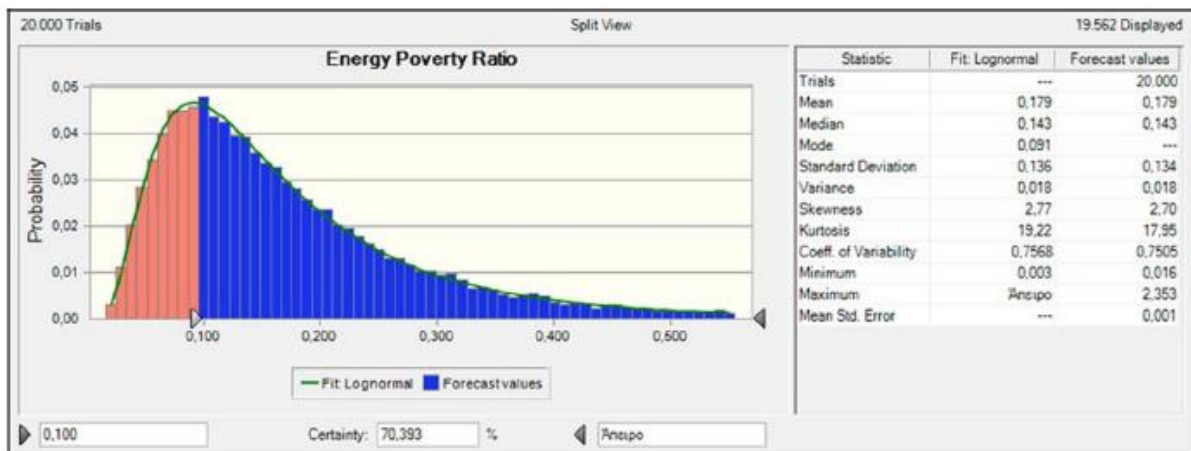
20.000 Trials

Split View

19.562 Displayed

Energy Poverty Ratio

Probability

0,05
0,04
0,03
0,02
0,01
0,00

0,100 0,200 0,300 0,400 0,500

Fit: Lognormal Forecast values

| Statistic | Fit: Lognormal | Forecast values |
|---|---|---|
| Trials | --- | 20.000 |
| Mean | 0,179 | 0,179 |
| Median | 0,143 | 0,143 |
| Mode | 0,091 | --- |
| Standard Deviation | 0,136 | 0,134 |
| Variance | 0,018 | 0,018 |
| Skewness | 2,77 | 2,70 |
| Kurtosis | 19,22 | 17,95 |
| Coeff. of Variability | 0,7568 | 0,7505 |
| Minimum | 0,003 | 0,016 |
| Maximum | Άπειρο | 2,353 |
| Mean Std. Error | --- | 0,001 |

0,100

Certainty: 70,393 %

Άπειρο